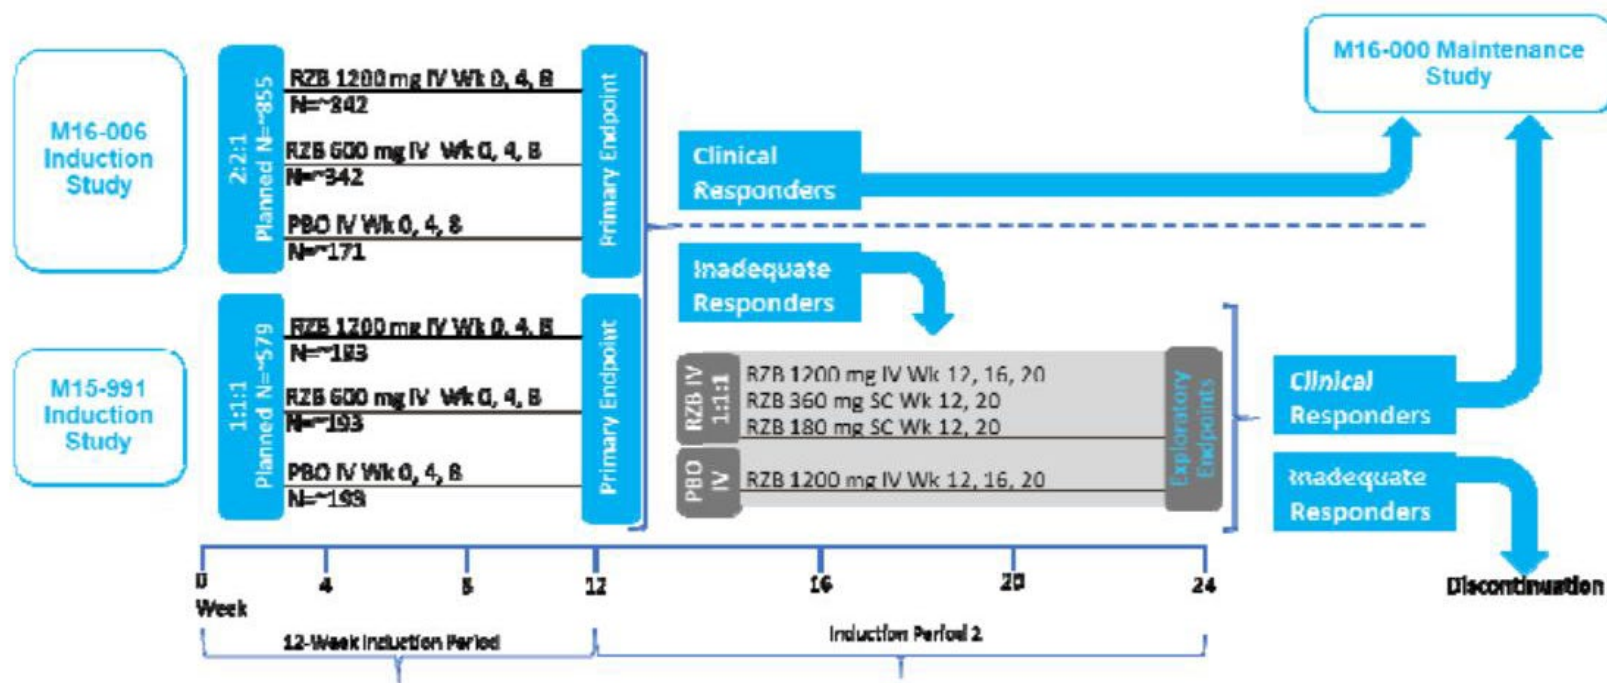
M16-006 Induction Study

2:2:1 Planned N=~855

RZB 1200 mg IV Wk 0, 4, 8
N=~342

RZB 600 mg IV Wk 0, 4, 8
N=~342

PBO IV Wk 0, 4, 8
N=~171

Primary Endpoint

M15-991 Induction Study

1:1:1 Planned N=~579

RZB 1200 mg IV Wk 0, 4, 8
N=~193

RZB 600 mg IV Wk 0, 4, 8
N=~193

PBO IV Wk 0, 4, 8
N=~193

Primary Endpoint

Clinical Responders

M16-000 Maintenance Study

Inadequate Responders

RZB IV 1:1:1

RZB 1200 mg IV Wk 12, 16, 20
RZB 360 mg SC Wk 12, 20
RZB 180 mg SC Wk 12, 20

PBO IV

RZB 1200 mg IV Wk 12, 16, 20

Exploratory Endpoints

Clinical Responders

Inadequate Responders

Discontinuation

0
Week

4

8

12

16

20

24

12-Week Induction Period

Induction Period 2